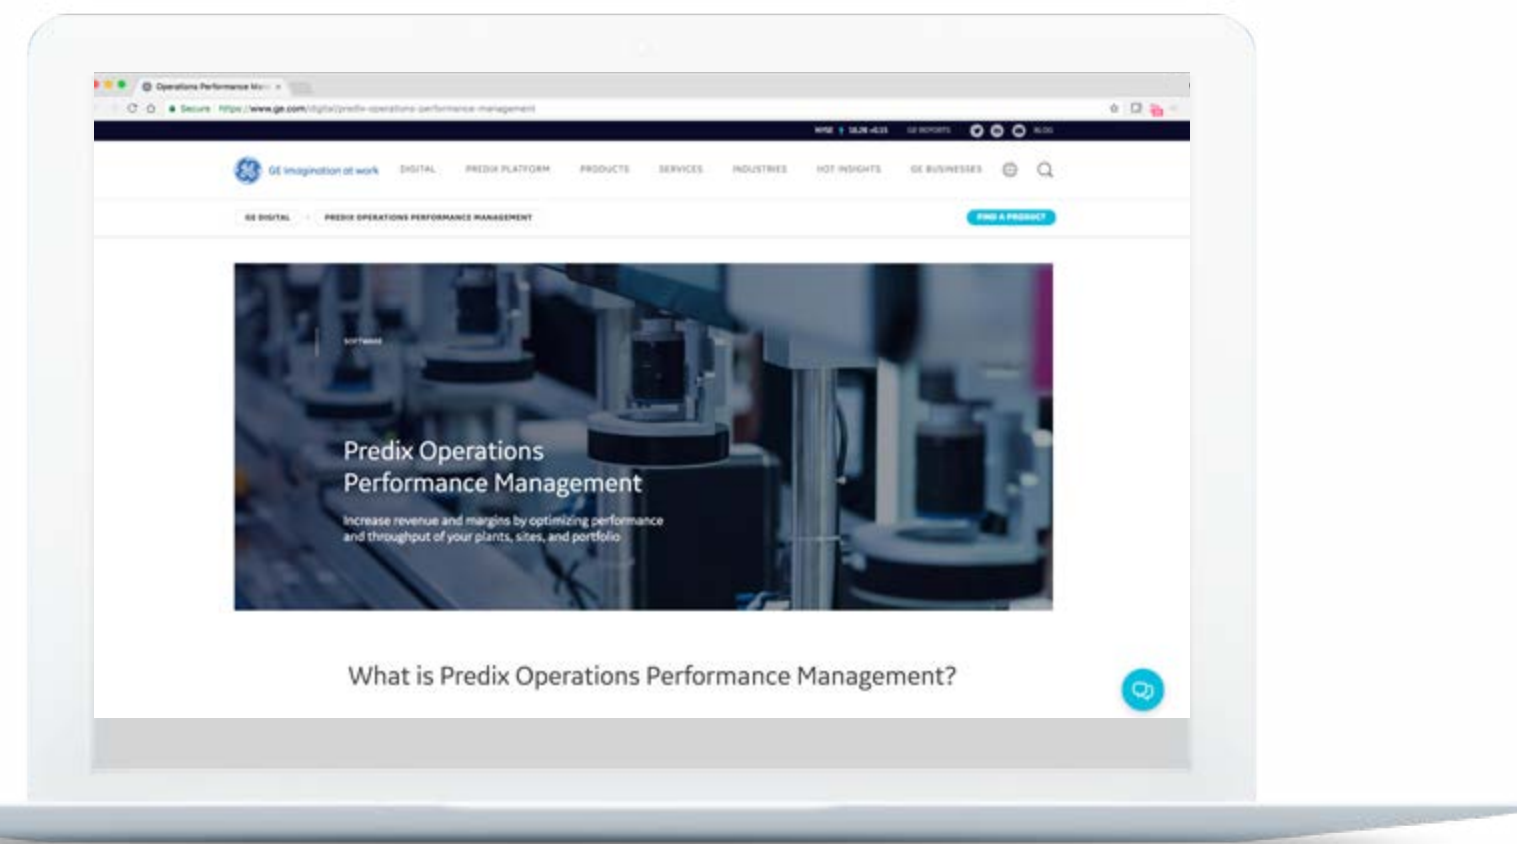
Operations Performance Ma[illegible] ×

Secure https://www.ge.com/digital/predix-operations-performance-management

NYSE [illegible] GE REPORTS BLOG

GE imagination at work DIGITAL PREDIX PLATFORM PRODUCTS SERVICES INDUSTRIES HOT INSIGHTS GE BUSINESSES

GE DIGITAL > PREDIX OPERATIONS PERFORMANCE MANAGEMENT

FIND A PRODUCT

SOFTWARE

Predix Operations Performance Management

Increase revenue and margins by optimizing performance and throughput of your plants, sites, and portfolio

What is Predix Operations Performance Management?